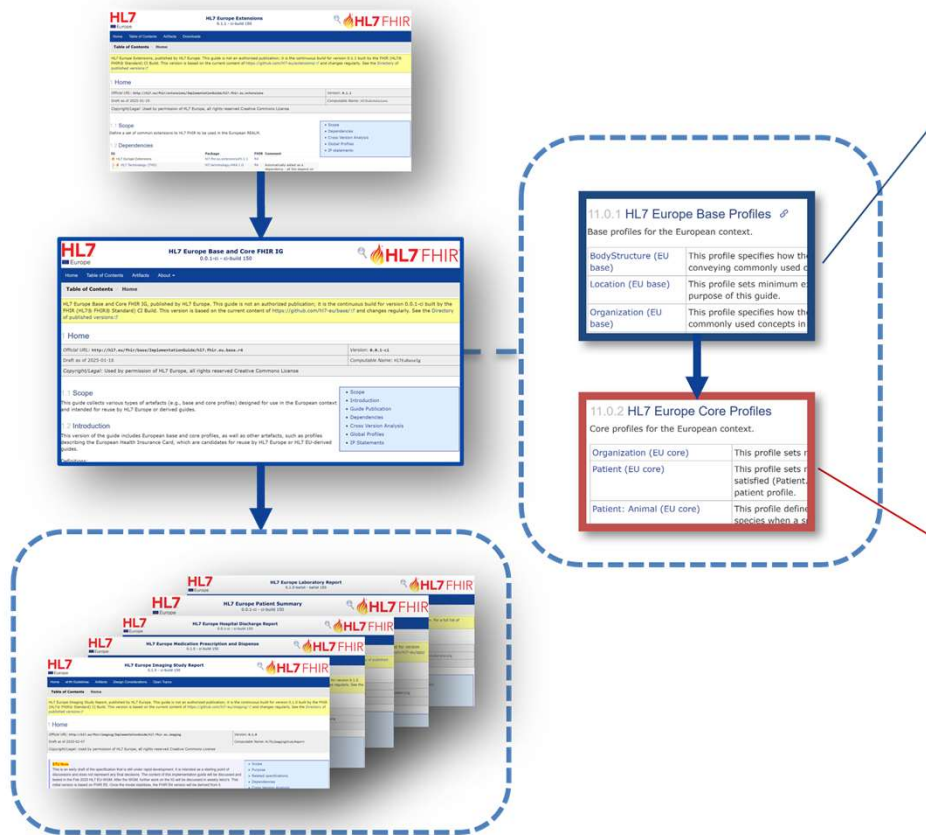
HL7 Europe

HL7 Europe Extensions
0.1.0 - ci-build 150

HL7 FHIR

Home Table of Contents Artifacts Downloads

Table of Contents Home

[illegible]

Home

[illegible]

Scope

Define a set of common extensions to HL7 FHIR to be used in the European REALM

Dependencies

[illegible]

HL7 Europe

HL7 Europe Base and Core FHIR IG
0.0.1-ci - ci-build 150

HL7 FHIR

Home Table of Contents Artifacts About

Table of Contents Home

HL7 Europe Base and Core FHIR IG, published by HL7 Europe. This guide is not an authorized publication; it is the continuous build for version 0.0.1-ci built by the FHIR (HL7® FHIR® Standard) CI Build. This version is based on the current content of https://github.com/hl7-eu/base/ and changes regularly. See the Directory of published versions

Home

Official URL: http://hl7.eu/fhir/base/ImplementationGuide/hl7.fhir.eu.base.r4 | Version: 0.0.1-ci
Draft as of 2025-01-16 | Computable Name: HL7EuBaseIg
Copyright/Legal: Used by permission of HL7 Europe, all rights reserved Creative Commons License

Scope

This guide collects various types of artefacts (e.g., base and core profiles) designed for use in the European context and intended for reuse by HL7 Europe or derived guides.

Introduction

This version of the guide includes European base and core profiles, as well as other artefacts, such as profiles describing the European Health Insurance Card, which are candidates for reuse by HL7 Europe or HL7 EU-derived guides.

Scope
Introduction
Guide Publication
Dependencies
Cross Version Analysis
Global Profiles
IP Statements

11.0.1 HL7 Europe Base Profiles

Base profiles for the European context.

| BodyStructure (EU base) | This profile specifies how the conveying commonly used c |
|---|---|
| Location (EU base) | This profile sets minimum e purpose of this guide. |
| Organization (EU base) | This profile specifies how th commonly used concepts in |

11.0.2 HL7 Europe Core Profiles

Core profiles for the European context.

| Organization (EU core) | This profile sets r |
|---|---|
| Patient (EU core) | This profile sets r satisfied (Patient. patient profile. |
| Patient: Animal (EU core) | This profile define species when a s |

HL7 Europe Laboratory Report
HL7 FHIR

HL7 Europe Patient Summary
HL7 FHIR

HL7 Europe Hospital Discharge Report
HL7 FHIR

HL7 Europe Medication Prescription and Dispense
HL7 FHIR

HL7 Europe

HL7 Europe Imaging Study Report
0.1.0 - ci-build 150

HL7 FHIR

Table of Contents Home

Home

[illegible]